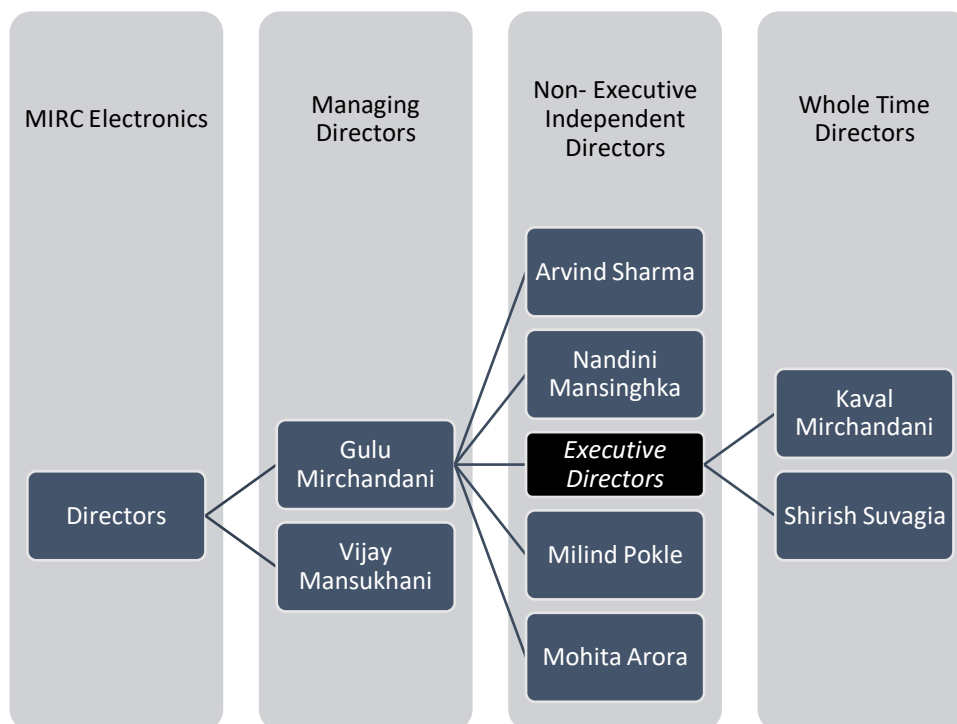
MIRC Electronics

Managing Directors

Non- Executive Independent Directors

Whole Time Directors

Directors

Gulu Mirchandani

Vijay Mansukhani

Arvind Sharma

Nandini Mansinghka

Executive Directors

Milind Pokle

Mohita Arora

Kaval Mirchandani

Shirish Suvagia